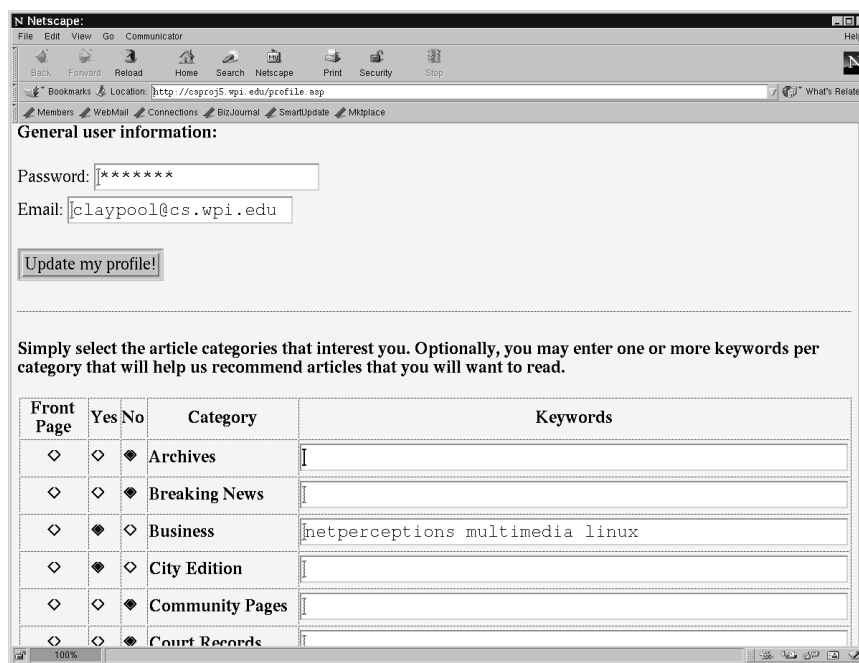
N Netscape:
File Edit View Go Communicator Help
Back Forward Reload Home Search Netscape Print Security Stop
Bookmarks Location: http://csproj5.wpi.edu/profile.asp What's Related
Members WebMail Connections BizJournal SmartUpdate Mktplace

General user information:

Password: *******

Email: claypool@cs.wpi.edu

Update my profile!

Simply select the article categories that interest you. Optionally, you may enter one or more keywords per category that will help us recommend articles that you will want to read.

| Front Page | Yes | No | Category | Keywords |
|---|---|---|---|---|
| ◇ | ◇ | ◆ | Archives | |
| ◇ | ◇ | ◆ | Breaking News | |
| ◇ | ◆ | ◇ | Business | netperceptions multimedia linux |
| ◇ | ◆ | ◇ | City Edition | |
| ◇ | ◇ | ◆ | Community Pages | |
| ◇ | ◇ | ◆ | Court Records | |

100%